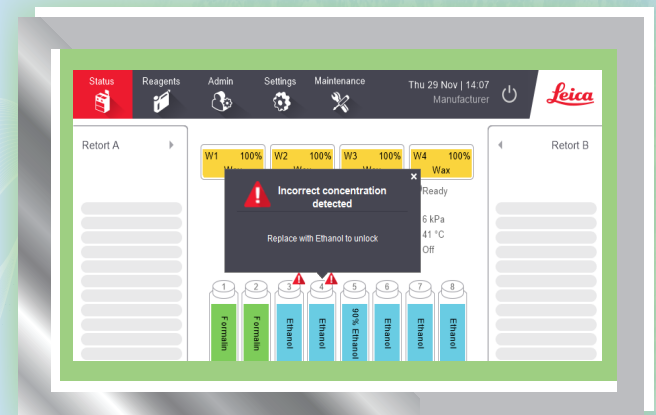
Status Reagents Admin Settings Maintenance Thu 29 Nov | 14:07 Manufacturer Leica

Retort A

Retort B

W1 100% Wax

W2 100% Wax

W3 100% Wax

W4 100% Wax

Incorrect concentration detected

Replace with Ethanol to unlock

/Ready

6 kPa

41 °C

Off

1 Formalin

2 Formalin

3 Ethanol

4 Ethanol

5 90% Ethanol

6 Ethanol

7 Ethanol

8 Ethanol